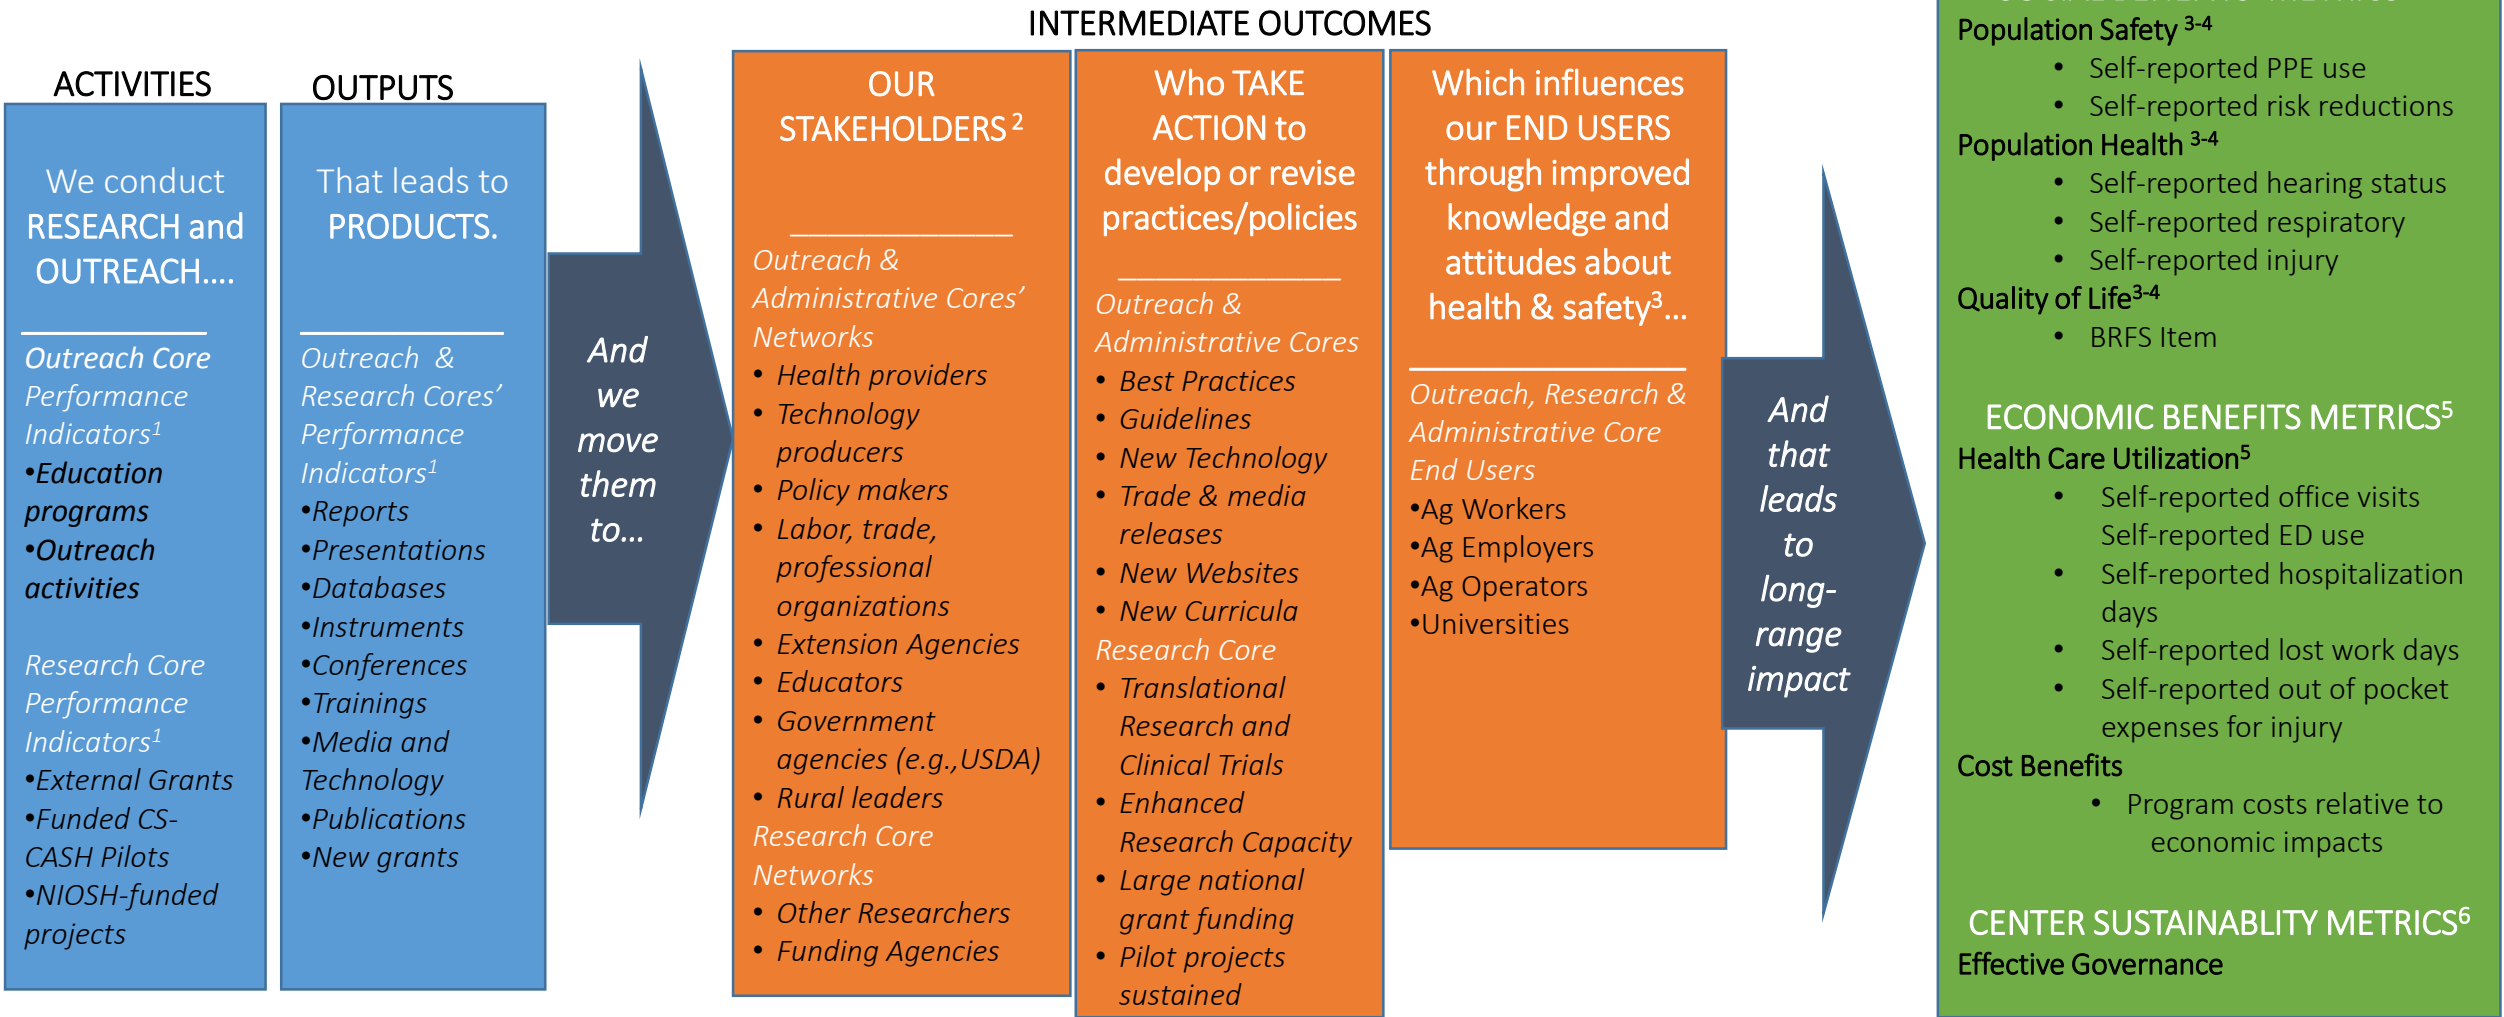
ACTIVITIES

We conduct RESEARCH and OUTREACH….

Outreach Core Performance Indicators$^1$
•Education programs
•Outreach activities

Research Core Performance Indicators$^1$
•External Grants
•Funded CS-CASH Pilots
•NIOSH-funded projects

OUTPUTS

That leads to PRODUCTS.

Outreach & Research Cores' Performance Indicators$^1$
•Reports
•Presentations
•Databases
•Instruments
•Conferences
•Trainings
•Media and Technology
•Publications
•New grants

And we move them to…

INTERMEDIATE OUTCOMES

OUR STAKEHOLDERS$^2$

Outreach & Administrative Cores' Networks
• Health providers
• Technology producers
• Policy makers
• Labor, trade, professional organizations
• Extension Agencies
• Educators
• Government agencies (e.g.,USDA)
• Rural leaders
Research Core Networks
• Other Researchers
• Funding Agencies

Who TAKE ACTION to develop or revise practices/policies

Outreach & Administrative Cores
• Best Practices
• Guidelines
• New Technology
• Trade & media releases
• New Websites
• New Curricula
Research Core
• Translational Research and Clinical Trials
• Enhanced Research Capacity
• Large national grant funding
• Pilot projects sustained

Which influences our END USERS through improved knowledge and attitudes about health & safety$^3$…

Outreach, Research & Administrative Core End Users
•Ag Workers
•Ag Employers
•Ag Operators
•Universities

And that leads to long-range impact

Population Safety $^{3-4}$
• Self-reported PPE use
• Self-reported risk reductions
Population Health $^{3-4}$
• Self-reported hearing status
• Self-reported respiratory
• Self-reported injury
Quality of Life$^{3-4}$
• BRFS Item

ECONOMIC BENEFITS METRICS$^5$
Health Care Utilization$^5$
• Self-reported office visits Self-reported ED use
• Self-reported hospitalization days
• Self-reported lost work days
• Self-reported out of pocket expenses for injury
Cost Benefits
• Program costs relative to economic impacts

CENTER SUSTAINABLITY METRICS$^6$
Effective Governance